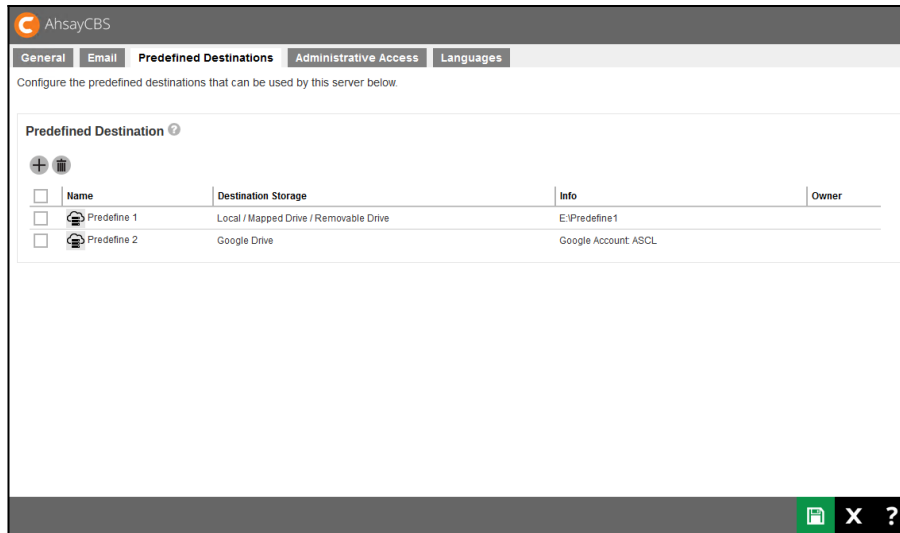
AhsayCBS

General | Email | Predefined Destinations | Administrative Access | Languages

Configure the predefined destinations that can be used by this server below.

Predefined Destination

| | Name | Destination Storage | Info | Owner |
|---|---|---|---|---|
| | Predefine 1 | Local / Mapped Drive / Removable Drive | E:\Predefine1 | |
| | Predefine 2 | Google Drive | Google Account: ASCL | |

X ?